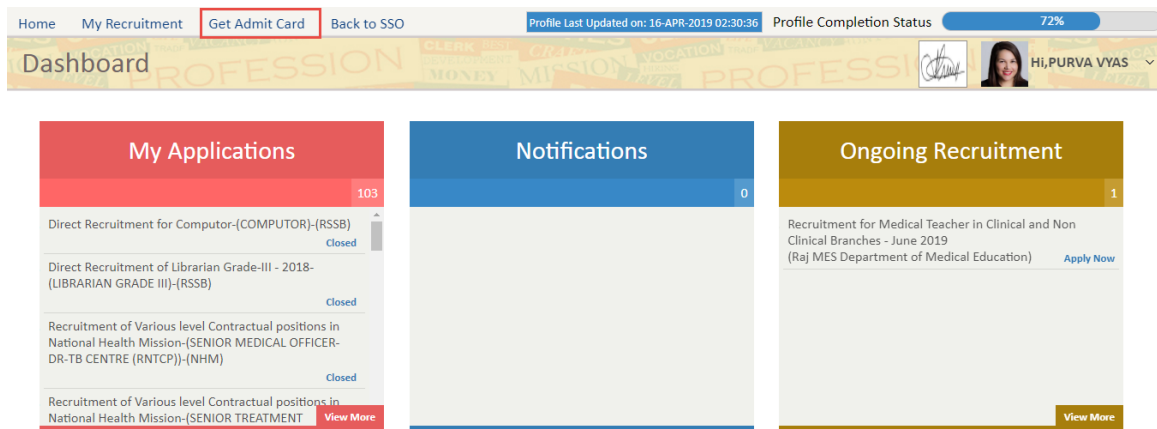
Home My Recruitment Get Admit Card Back to SSO

Profile Last Updated on: 16-APR-2019 02:30:36

Profile Completion Status 72%

Dashboard

Hi,PURVA VYAS

My Applications

103

Direct Recruitment for Computor-(COMPUTOR)-(RSSB)

Closed

Direct Recruitment of Librarian Grade-III - 2018-(LIBRARIAN GRADE III)-(RSSB)

Closed

Recruitment of Various level Contractual positions in National Health Mission-(SENIOR MEDICAL OFFICER-DR-TB CENTRE (RNTCP))-(NHM)

Closed

Recruitment of Various level Contractual positions in National Health Mission-(SENIOR TREATMENT

View More

Notifications

0

Ongoing Recruitment

1

Recruitment for Medical Teacher in Clinical and Non Clinical Branches - June 2019
(Raj MES Department of Medical Education)

Apply Now

View More